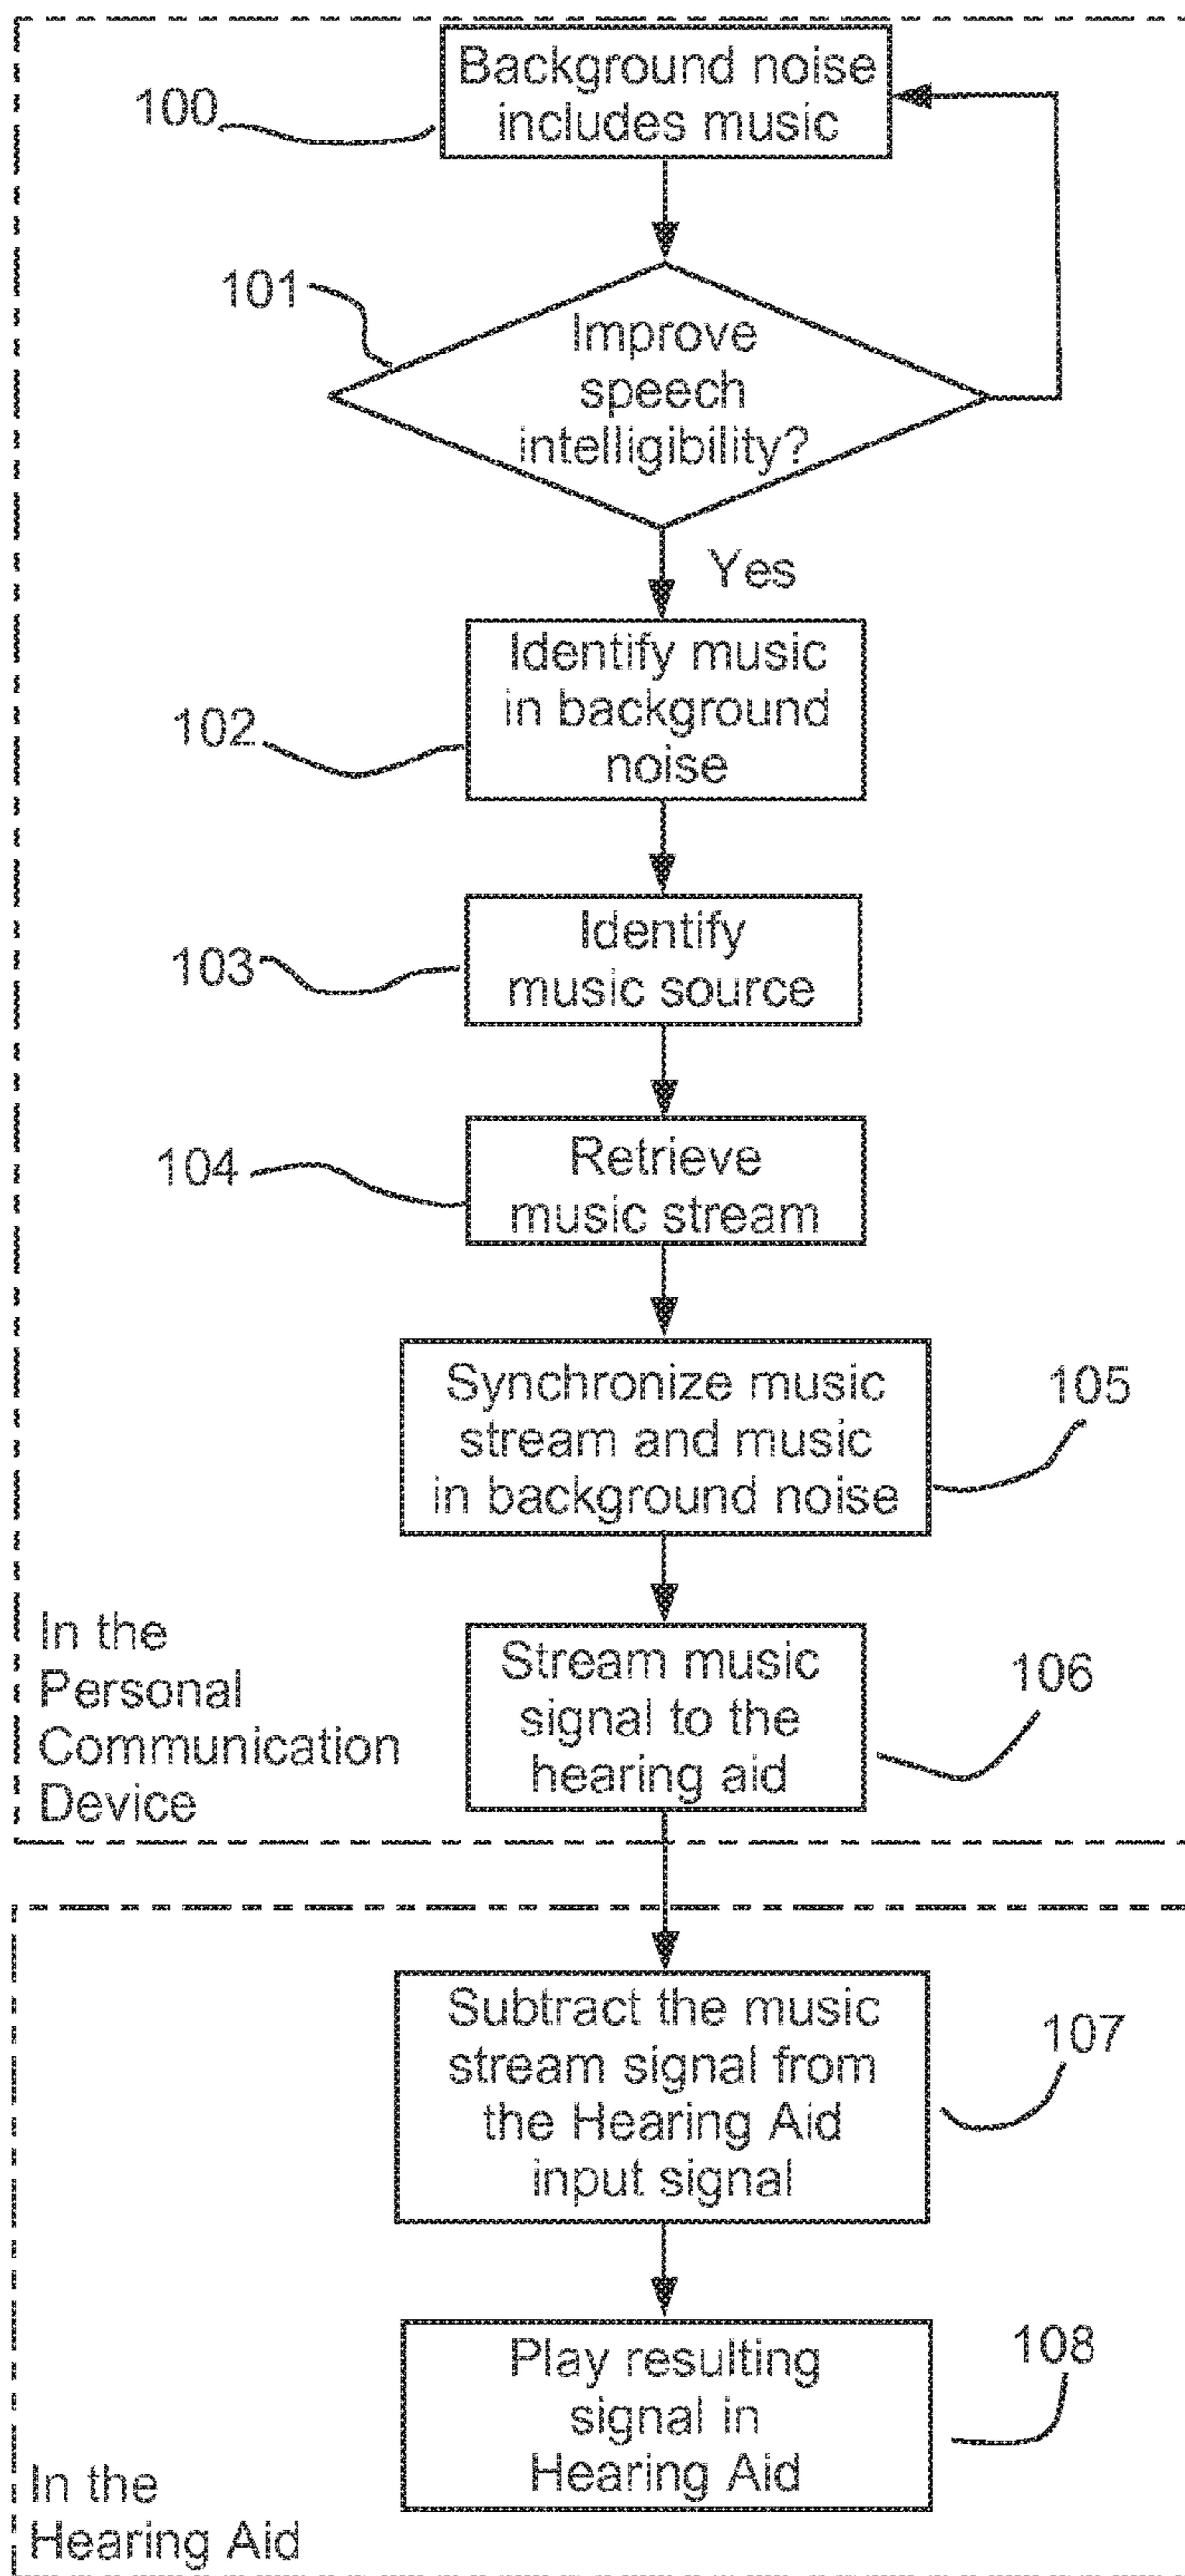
100
Background noise includes music

101
Improve speech intelligibility?

Yes

102
Identify music in background noise

103
Identify music source

104
Retrieve music stream

Synchronize music stream and music in background noise
105

In the Personal Communication Device

Stream music signal to the hearing aid
106

Subtract the music stream signal from the Hearing Aid input signal
107

Play resulting signal in Hearing Aid
108

In the Hearing Aid